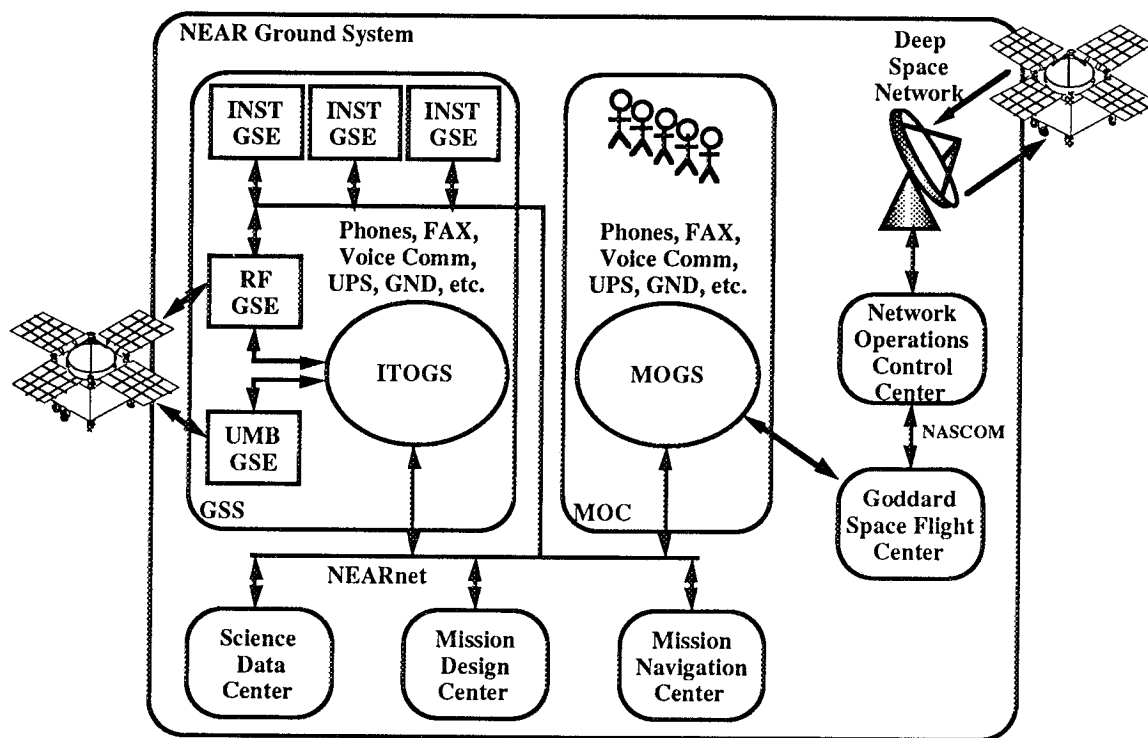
NEAR Ground System

Deep Space Network

INST GSE

INST GSE

INST GSE

Phones, FAX, Voice Comm, UPS, GND, etc.

Phones, FAX, Voice Comm, UPS, GND, etc.

RF GSE

ITOGS

MOGS

Network Operations Control Center

NASCOM

UMB GSE

GSS

MOC

Goddard Space Flight Center

NEARnet

Science Data Center

Mission Design Center

Mission Navigation Center